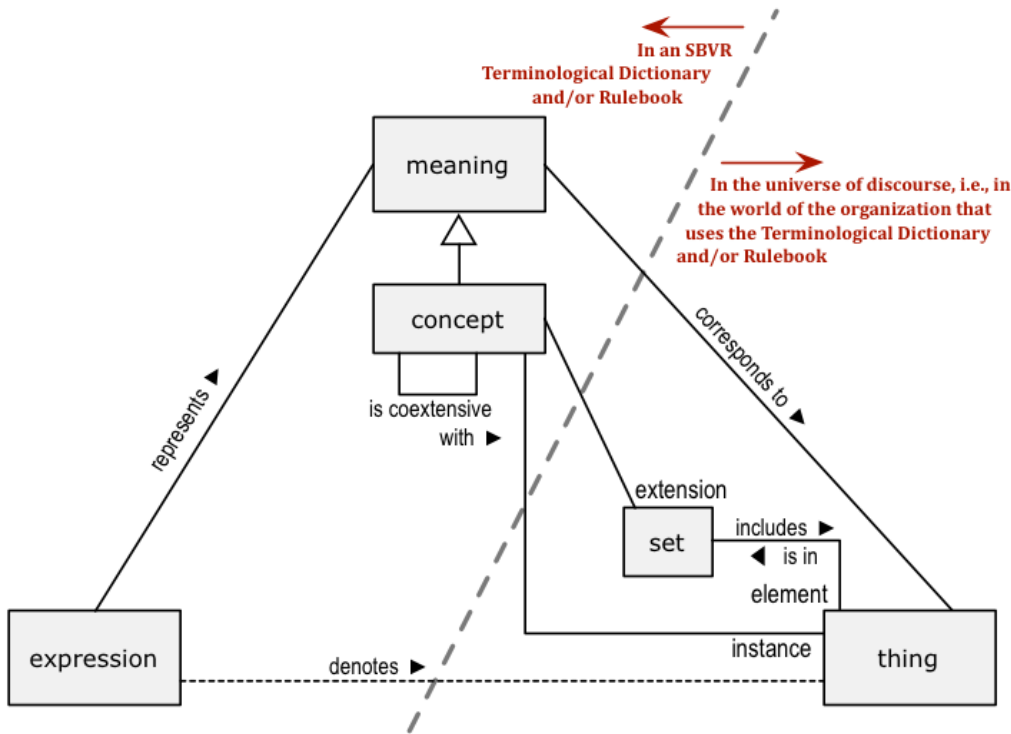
In an SBVR Terminological Dictionary and/or Rulebook

In the universe of discourse, i.e., in the world of the organization that uses the Terminological Dictionary and/or Rulebook

meaning

concept

is coextensive with ▶

represents ▶

corresponds to ▶

extension

set

includes ▶

◀ is in

element

instance

expression

denotes ▶

thing